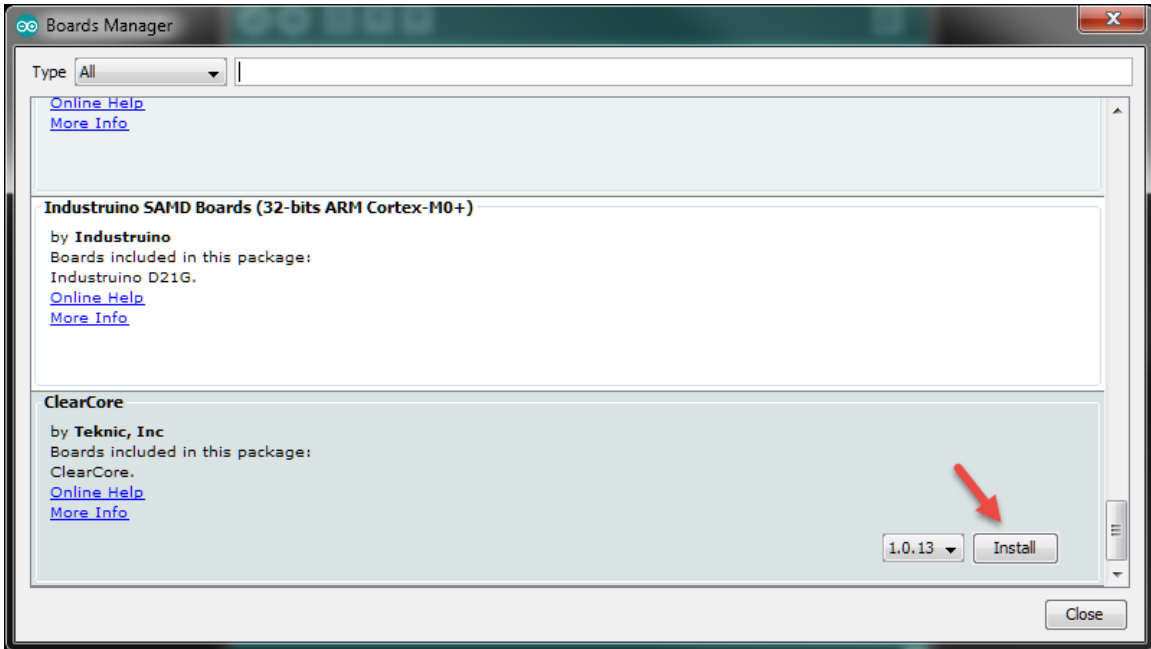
Boards Manager

Type All

Online Help
More Info

Industruino SAMD Boards (32-bits ARM Cortex-M0+)

by Industruino
Boards included in this package:
Industruino D21G.
Online Help
More Info

ClearCore

by Teknic, Inc
Boards included in this package:
ClearCore.
Online Help
More Info

1.0.13 Install

Close